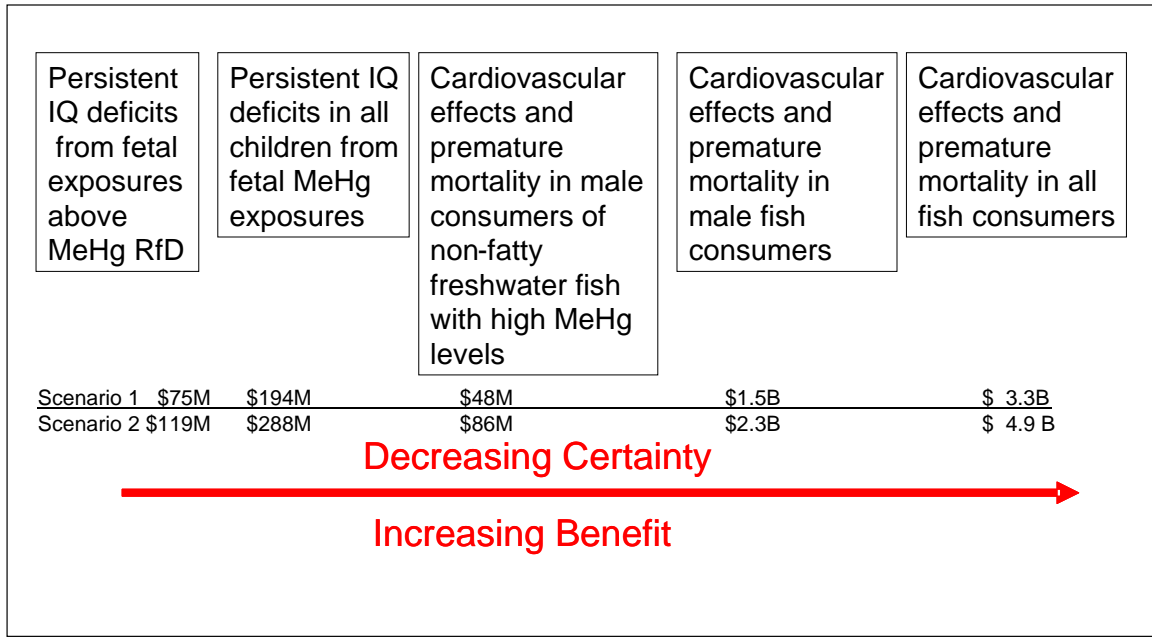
Persistent IQ deficits from fetal exposures above MeHg RfD

Persistent IQ deficits in all children from fetal MeHg exposures

Cardiovascular effects and premature mortality in male consumers of non-fatty freshwater fish with high MeHg levels

Cardiovascular effects and premature mortality in male fish consumers

Cardiovascular effects and premature mortality in all fish consumers

| | | | | | |
|---|---|---|---|---|---|
| Scenario 1 | $75M | $194M | $48M | $1.5B | $ 3.3B |
| Scenario 2 | $119M | $288M | $86M | $2.3B | $ 4.9 B |

Decreasing Certainty

Increasing Benefit